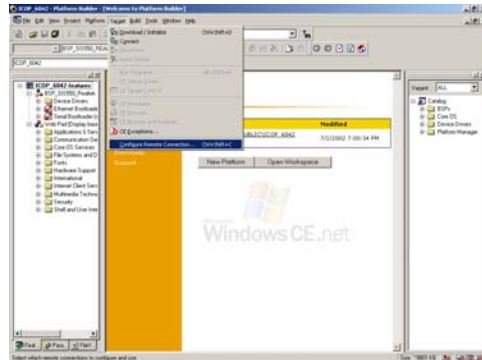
ICOP_6042 - Platform Builder - [Welcome to Platform Builder]
File Edit View Project Platform Target Build Tools Window Help
BSP_SIS550_REAL
ICOP_6042
ICOP_6042 features
BSP_SIS550_Realt
Device Drivers
Ethernet Bootloade
Serial Bootloader (
Web Pad (Display base
Applications & Serv
Communication Ser
Core OS Services
File Systems and D
Fonts
Hardware Support
International
Internet Client Serv
Multimedia Technolog
Security
Shell and User Inte
Download / Initialize Ctrl+Shift+D
Connect
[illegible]
CE Exceptions...
Configure Remote Connection... Ctrl+Shift+C
Modified
ublic\ICOP_6042
7/2/2002 7:00:34 PM
New Platform
Open Workspace
Support
Windows CE.net
Target ALL
Catalog
BSPs
Core OS
Device Drivers
Platform Manager
Select which remote connections to configure and use